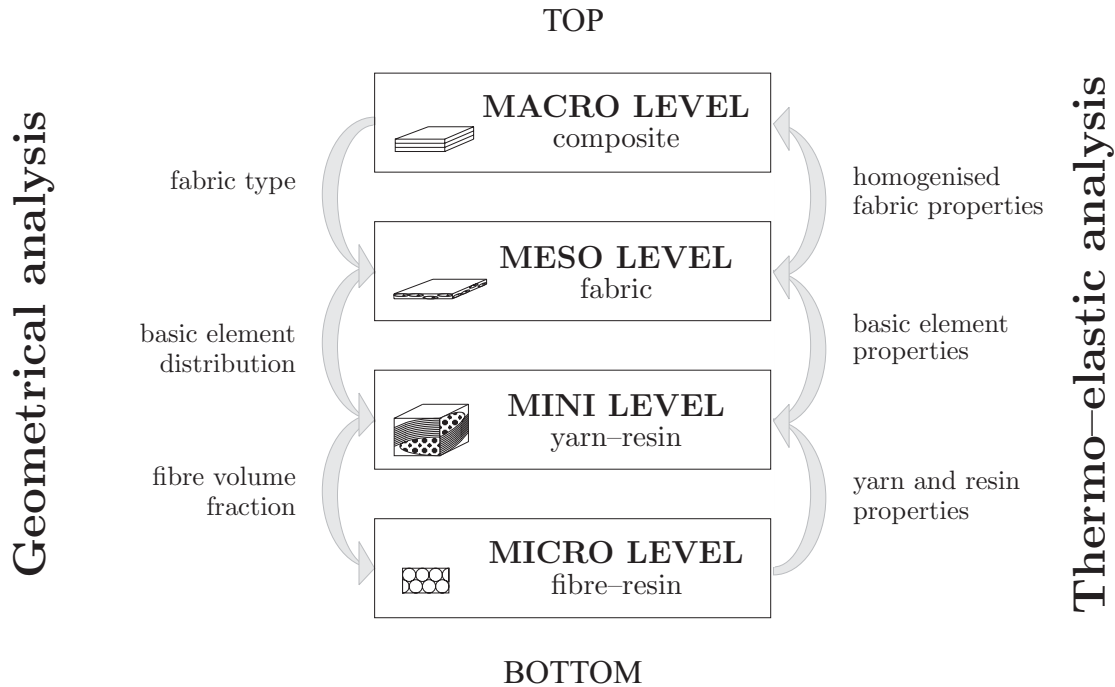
TOP

Geometrical analysis

MACRO LEVEL
composite

fabric type

homogenised fabric properties

MESO LEVEL
fabric

basic element distribution

basic element properties

MINI LEVEL
yarn–resin

fibre volume fraction

yarn and resin properties

MICRO LEVEL
fibre–resin

Thermo–elastic analysis

BOTTOM